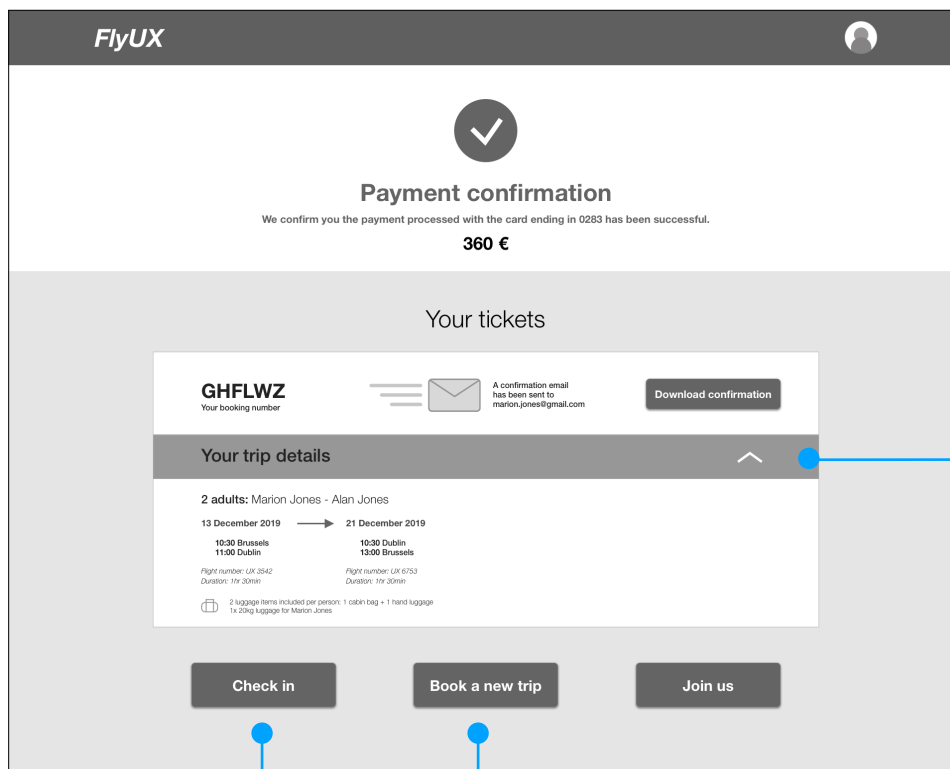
FlyUX

Payment confirmation

We confirm you the payment processed with the card ending in 0283 has been successful.

360 €

Your tickets

GHFLWZ
Your booking number

A confirmation email has been sent to marion.jones@gmail.com

Download confirmation

Your trip details

2 adults: Marion Jones - Alan Jones

13 December 2019

10:30 Brussels
11:00 Dublin

Flight number: UX 3542
Duration: 1hr 30min

21 December 2019

10:30 Dublin
13:00 Brussels

Flight number: UX 6753
Duration: 1hr 30min

2 luggage items included per person: 1 cabin bag + 1 hand luggage
1x 20kg luggage for Marion Jones

Check in

Book a new trip

Join us